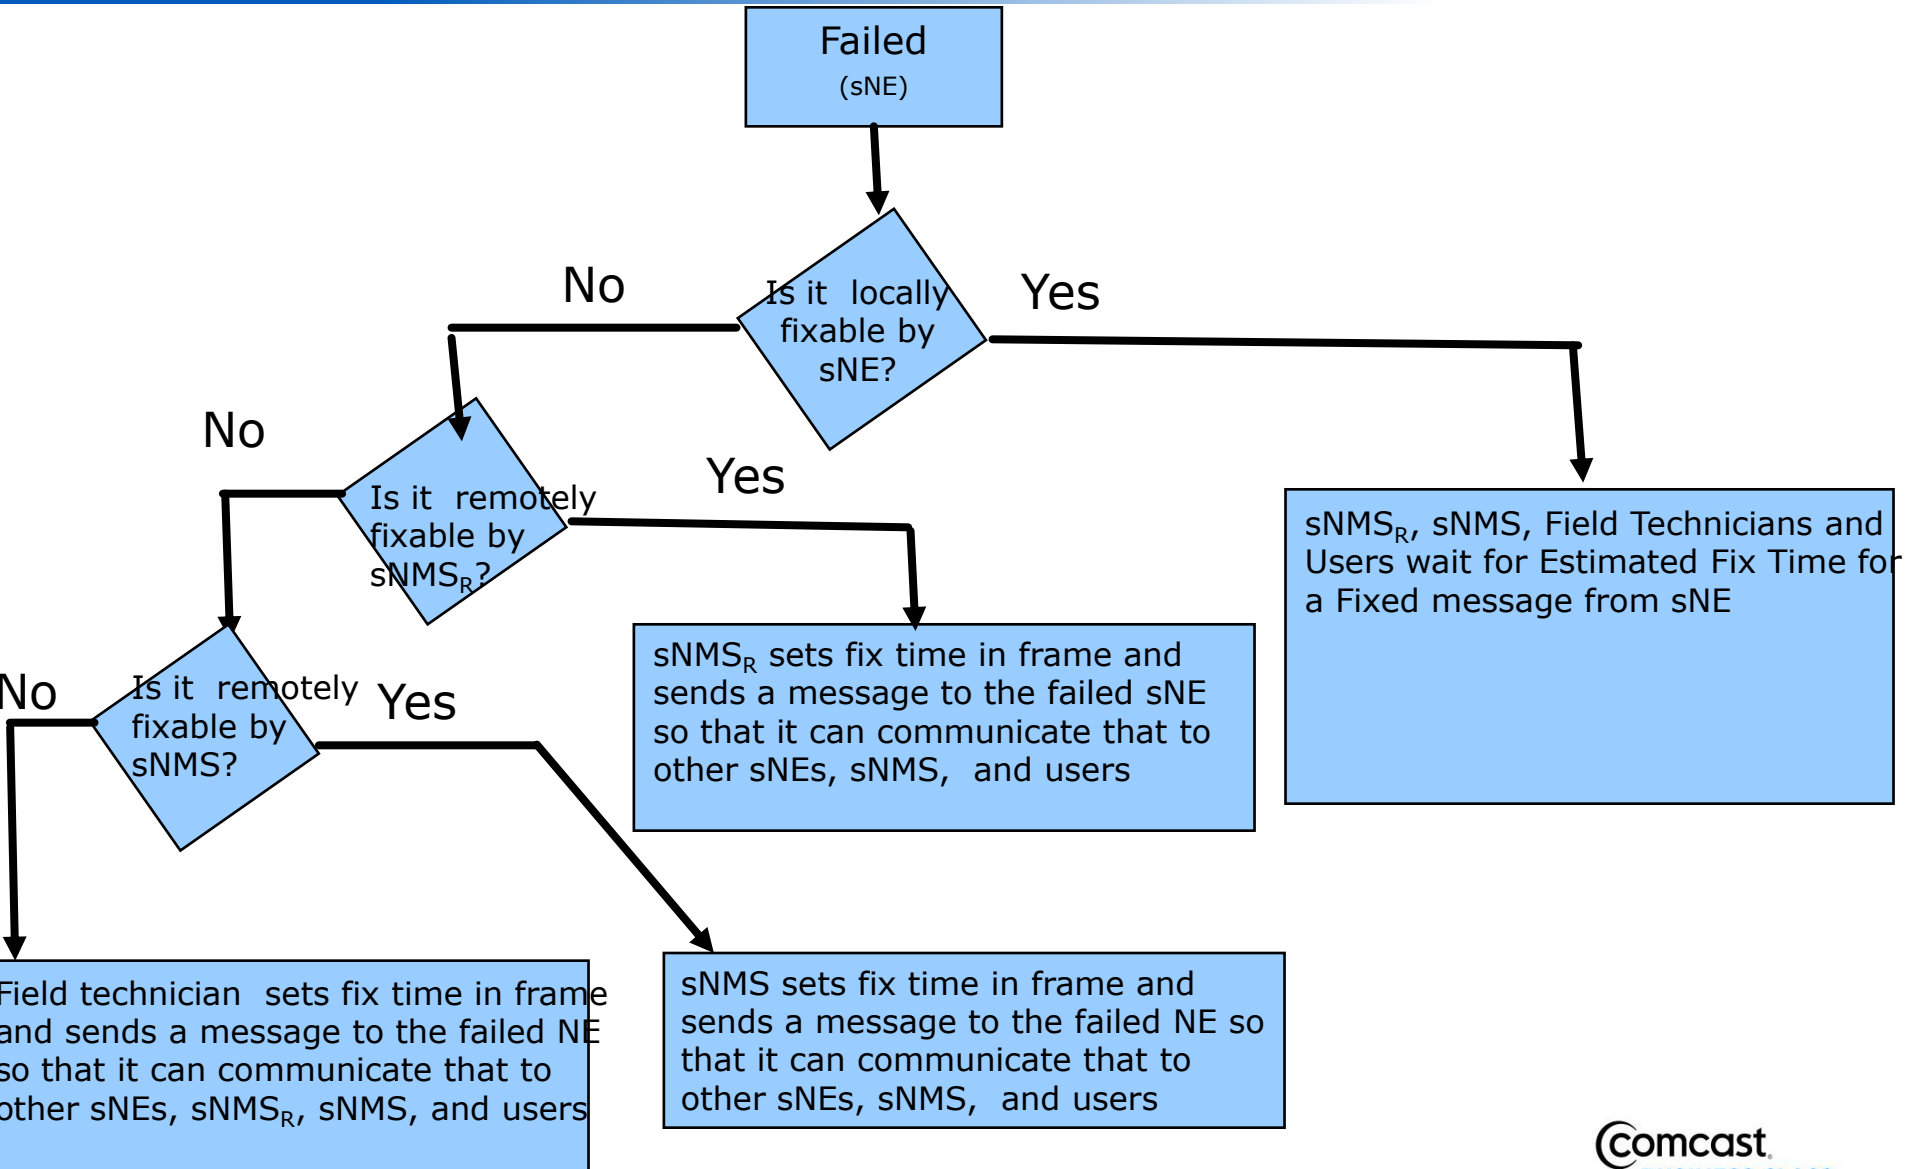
Failed
(sNE)

Is it locally fixable by sNE?

No

Yes

sNMS$_R$, sNMS, Field Technicians and Users wait for Estimated Fix Time for a Fixed message from sNE

No

Is it remotely fixable by sNMS$_R$?

Yes

sNMS$_R$ sets fix time in frame and sends a message to the failed sNE so that it can communicate that to other sNEs, sNMS, and users

No

Is it remotely fixable by sNMS?

Yes

Field technician sets fix time in frame and sends a message to the failed NE so that it can communicate that to other sNEs, sNMS$_R$, sNMS, and users

sNMS sets fix time in frame and sends a message to the failed NE so that it can communicate that to other sNEs, sNMS, and users

Comcast